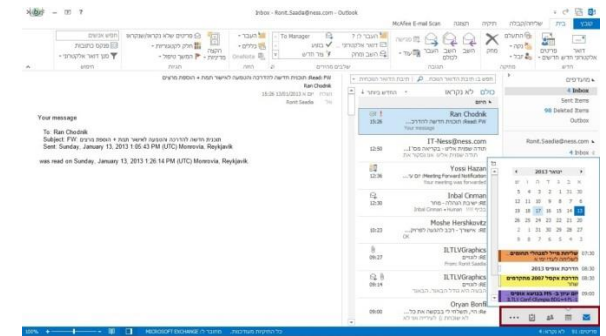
Inbox - Romit.Saada@ness.com - Outlook

McAfee E-mail Scan

To Manager

Read: FW

Your message

To: Ran Chodnik
Subject: FW:
Sent: Sunday, January 13, 2013 1:05:43 PM (UTC) Monrovia, Reykjavik

was read on Sunday, January 13, 2013 1:26:14 PM (UTC) Monrovia, Reykjavik

Ran Chodnik
13:26
Your message

IT-Ness@ness.com
12:58

Yossi Hazan
12:36
(Meeting Forward Notification)

Inbal Cinman
12:30
Inbal Cinman

Moshe Hershkovitz
10:23
OK

ILTLVGraphics
09:27

ILTLVGraphics
09:14

Oryan Bonfil
09:00

Inbox
Sent Items
98 Deleted Items
Outbox

Romit.Saada@ness.com
Inbox

2013

13:00
07:30
08:30
2013
09:30
2007
11:00

100%
MICROSOFT EXCHANGE